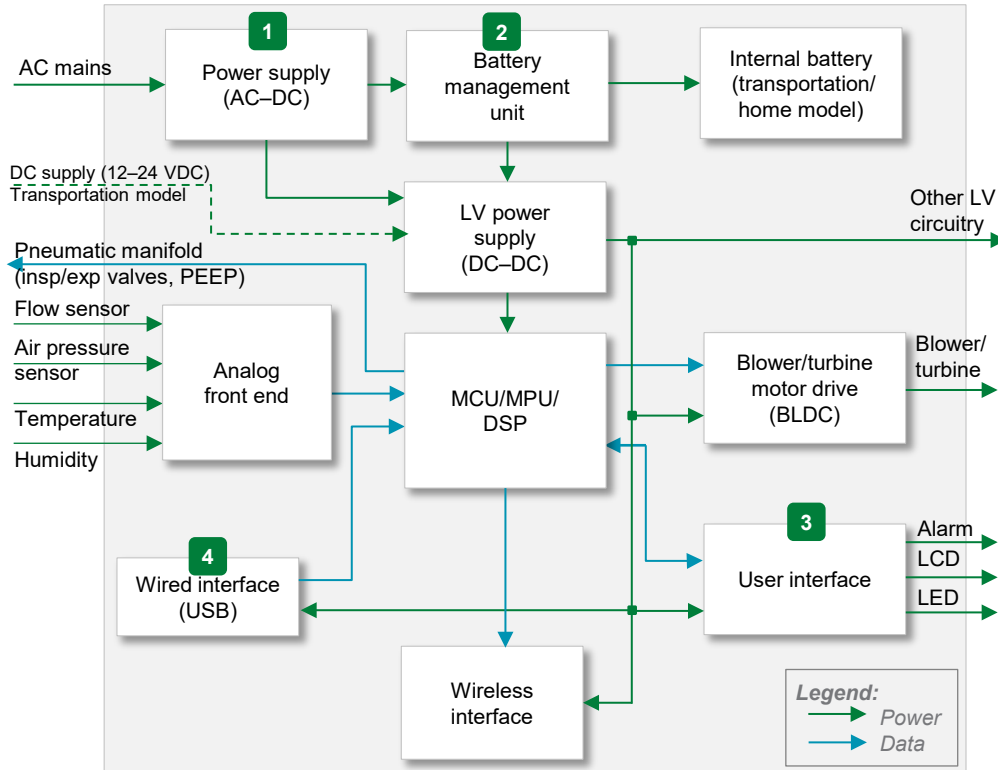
AC mains

1
Power supply
(AC–DC)

2
Battery management unit

Internal battery
(transportation/ home model)

DC supply (12–24 VDC)
Transportation model

LV power supply
(DC–DC)

Other LV circuitry

Pneumatic manifold
(insp/exp valves, PEEP)

Flow sensor

Air pressure sensor

Temperature

Humidity

Analog front end

MCU/MPU/ DSP

Blower/turbine motor drive
(BLDC)

Blower/ turbine

3
User interface

Alarm
LCD
LED

4
Wired interface
(USB)

Wireless interface

Legend:
Power
Data